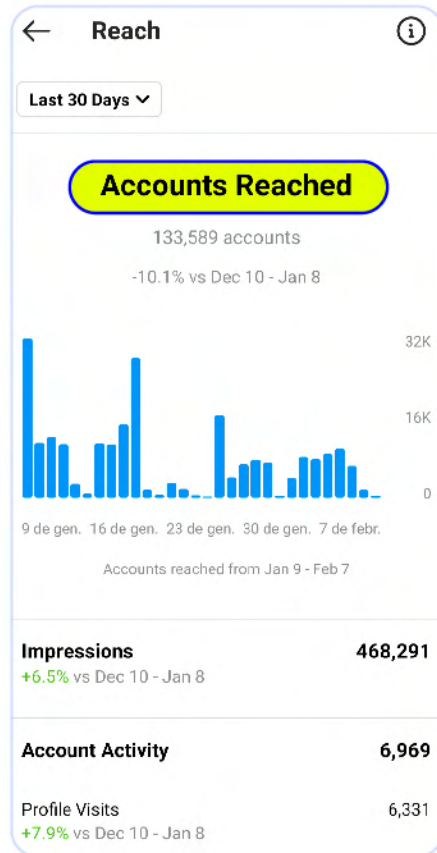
Reach

Last 30 Days

Accounts Reached

133,589 accounts

-10.1% vs Dec 10 - Jan 8

32K
16K
0

9 de gen. 16 de gen. 23 de gen. 30 de gen. 7 de febr.

Accounts reached from Jan 9 - Feb 7

Impressions 468,291
+6.5% vs Dec 10 - Jan 8

Account Activity 6,969

Profile Visits 6,331
+7.9% vs Dec 10 - Jan 8